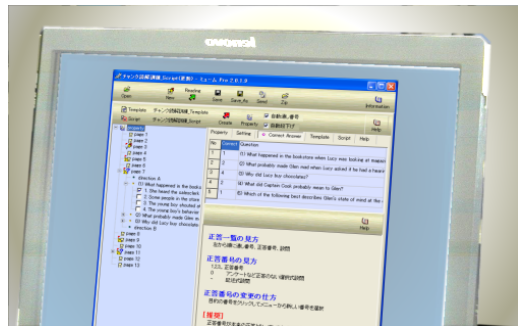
チャンク読解演習_Script(更新) - ミューム Pro 2 0 1 0

Open
Reading
Save
Save_As
Send
Zip
Information
Template
Script
Create
Property
Help

Property
Setting
Correct Answer
Template
Script
Help

| No | Correct | Question |
|---|---|---|
| 1 | | (1) What happened in the bookstore when Lucy was looking at magazi |
| 2 | | (2) What probably made Glen read when Lucy asked if he had a heavi |
| 3 | | (3) Why did Lucy buy chocolates? |
| 4 | | (4) What did Captain Cook probably mean to Glen? |
| 5 | | (5) Which of the following best describes Glen's state of mind at the |

正答一覧の見方

正答番号の見方

正答番号の変更の仕方

[解説]